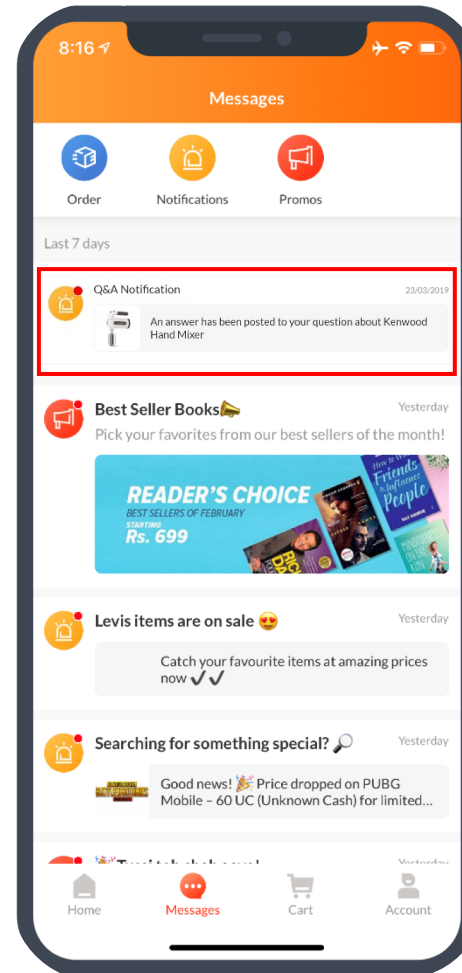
8:16

Messages

Order

Notifications

Promos

Last 7 days

Q&A Notification

23/03/2019

An answer has been posted to your question about Kenwood Hand Mixer

Best Seller Books📣

Yesterday

Pick your favorites from our best sellers of the month!

READER'S CHOICE
BEST SELLERS OF FEBRUARY
STARTING
Rs. 699

Friends
People

Levis items are on sale 😍

Yesterday

Catch your favourite items at amazing prices now ✔✔

Searching for something special? 🔎

Yesterday

Good news! 🎉 Price dropped on PUBG Mobile – 60 UC (Unknown Cash) for limited...

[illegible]

Yesterday

Home

Messages

Cart

Account